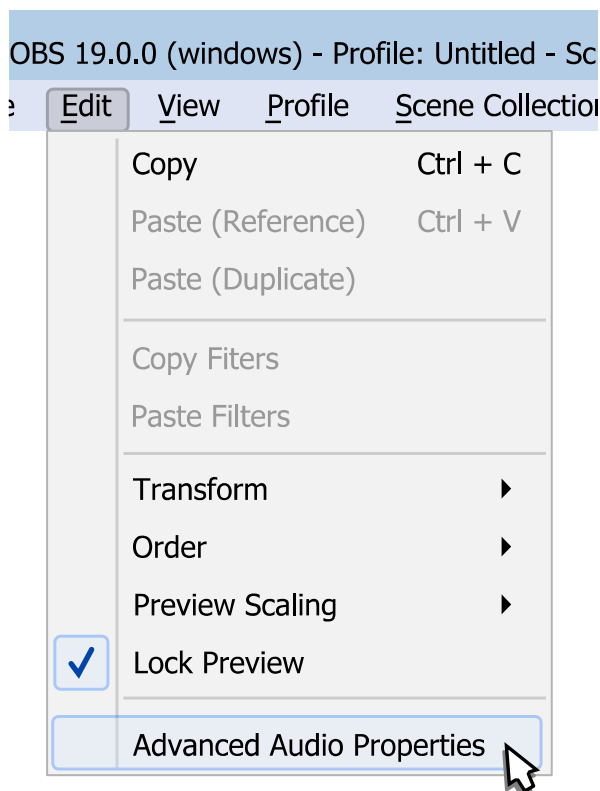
OBS 19.0.0 (windows) - Profile: Untitled - Sc

e Edit View Profile Scene Collectior

Copy Ctrl + C
Paste (Reference) Ctrl + V
Paste (Duplicate)

Copy Fiters
Paste Filters

Transform
Order
Preview Scaling
Lock Preview

Advanced Audio Properties